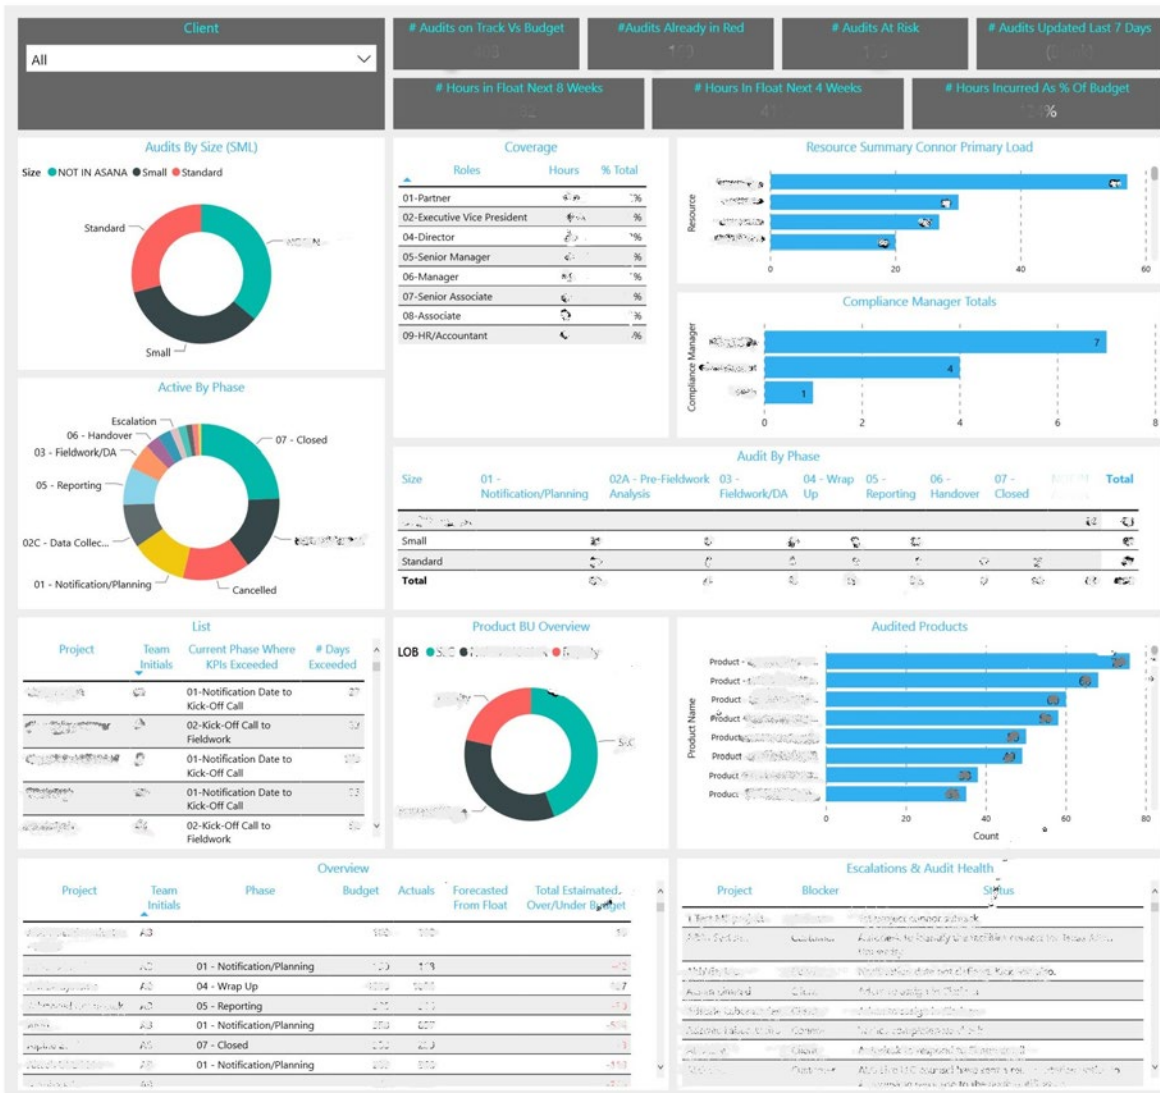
Client

All

# Audits on Track Vs Budget

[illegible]

#Audits Already in Red

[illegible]

# Audits At Risk

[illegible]

# Audits Updated Last 7 Days

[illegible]

# Hours in Float Next 8 Weeks

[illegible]

# Hours In Float Next 4 Weeks

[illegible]

# Hours Incurred As % Of Budget

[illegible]%

Audits By Size (SML)

Size NOT IN ASANA Small Standard

Standard

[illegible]

Small

Coverage

| Roles | Hours | % Total |
|---|---|---|
| 01-Partner | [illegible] | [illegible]% |
| 02-Executive Vice President | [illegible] | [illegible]% |
| 04-Director | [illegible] | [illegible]% |
| 05-Senior Manager | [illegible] | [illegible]% |
| 06-Manager | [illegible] | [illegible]% |
| 07-Senior Associate | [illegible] | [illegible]% |
| 08-Associate | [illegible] | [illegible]% |
| 09-HR/Accountant | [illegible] | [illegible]% |

Resource Summary Connor Primary Load

Resource

0 20 40 60

Compliance Manager Totals

Compliance Manager

7

4

1

0 2 4 6 8

Active By Phase

Escalation

06 - Handover

03 - Fieldwork/DA

05 - Reporting

02C - Data Collec...

01 - Notification/Planning

Cancelled

07 - Closed

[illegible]

Audit By Phase

| Size | 01 - Notification/Planning | 02A - Pre-Fieldwork Analysis | 03 - Fieldwork/DA | 04 - Wrap Up | 05 - Reporting | 06 - Handover | 07 - Closed | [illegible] | Total |
|---|---|---|---|---|---|---|---|---|---|
| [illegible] | | | | | | | | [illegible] | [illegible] |
| Small | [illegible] | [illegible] | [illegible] | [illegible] | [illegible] | | | | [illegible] |
| Standard | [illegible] | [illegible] | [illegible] | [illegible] | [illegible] | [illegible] | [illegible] | | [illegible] |
| Total | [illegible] | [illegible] | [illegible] | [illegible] | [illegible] | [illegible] | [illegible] | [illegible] | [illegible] |

List

| Project | Team Initials | Current Phase Where KPIs Exceeded | # Days Exceeded |
|---|---|---|---|
| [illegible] | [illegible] | 01-Notification Date to Kick-Off Call | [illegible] |
| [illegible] | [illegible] | 02-Kick-Off Call to Fieldwork | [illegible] |
| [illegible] | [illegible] | 01-Notification Date to Kick-Off Call | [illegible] |
| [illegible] | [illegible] | 01-Notification Date to Kick-Off Call | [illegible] |
| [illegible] | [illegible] | 02-Kick-Off Call to Fieldwork | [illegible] |

Product BU Overview

LOB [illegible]

S/C

Audited Products

Product Name

Product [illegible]

0 20 40 60 80

Count

Overview

| Project | Team Initials | Phase | Budget | Actuals | Forecasted From Float | Total Estaimated Over/Under Budget |
|---|---|---|---|---|---|---|
| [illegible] | A3 | | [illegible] | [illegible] | | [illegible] |
| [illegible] | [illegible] | 01 - Notification/Planning | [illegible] | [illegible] | | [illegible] |
| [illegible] | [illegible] | 04 - Wrap Up | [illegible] | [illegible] | | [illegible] |
| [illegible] | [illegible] | 05 - Reporting | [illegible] | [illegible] | | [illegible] |
| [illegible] | A3 | 01 - Notification/Planning | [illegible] | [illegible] | | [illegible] |
| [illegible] | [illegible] | 07 - Closed | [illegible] | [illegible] | | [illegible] |
| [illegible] | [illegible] | 01 - Notification/Planning | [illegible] | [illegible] | | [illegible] |

Escalations & Audit Health

| Project | Blocker | Status |
|---|---|---|
| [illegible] | | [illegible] |
| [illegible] | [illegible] | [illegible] |
| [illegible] | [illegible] | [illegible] |
| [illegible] | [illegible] | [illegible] |
| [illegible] | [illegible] | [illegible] |
| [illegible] | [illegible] | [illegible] |
| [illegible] | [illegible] | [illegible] |
| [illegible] | Customer | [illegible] |